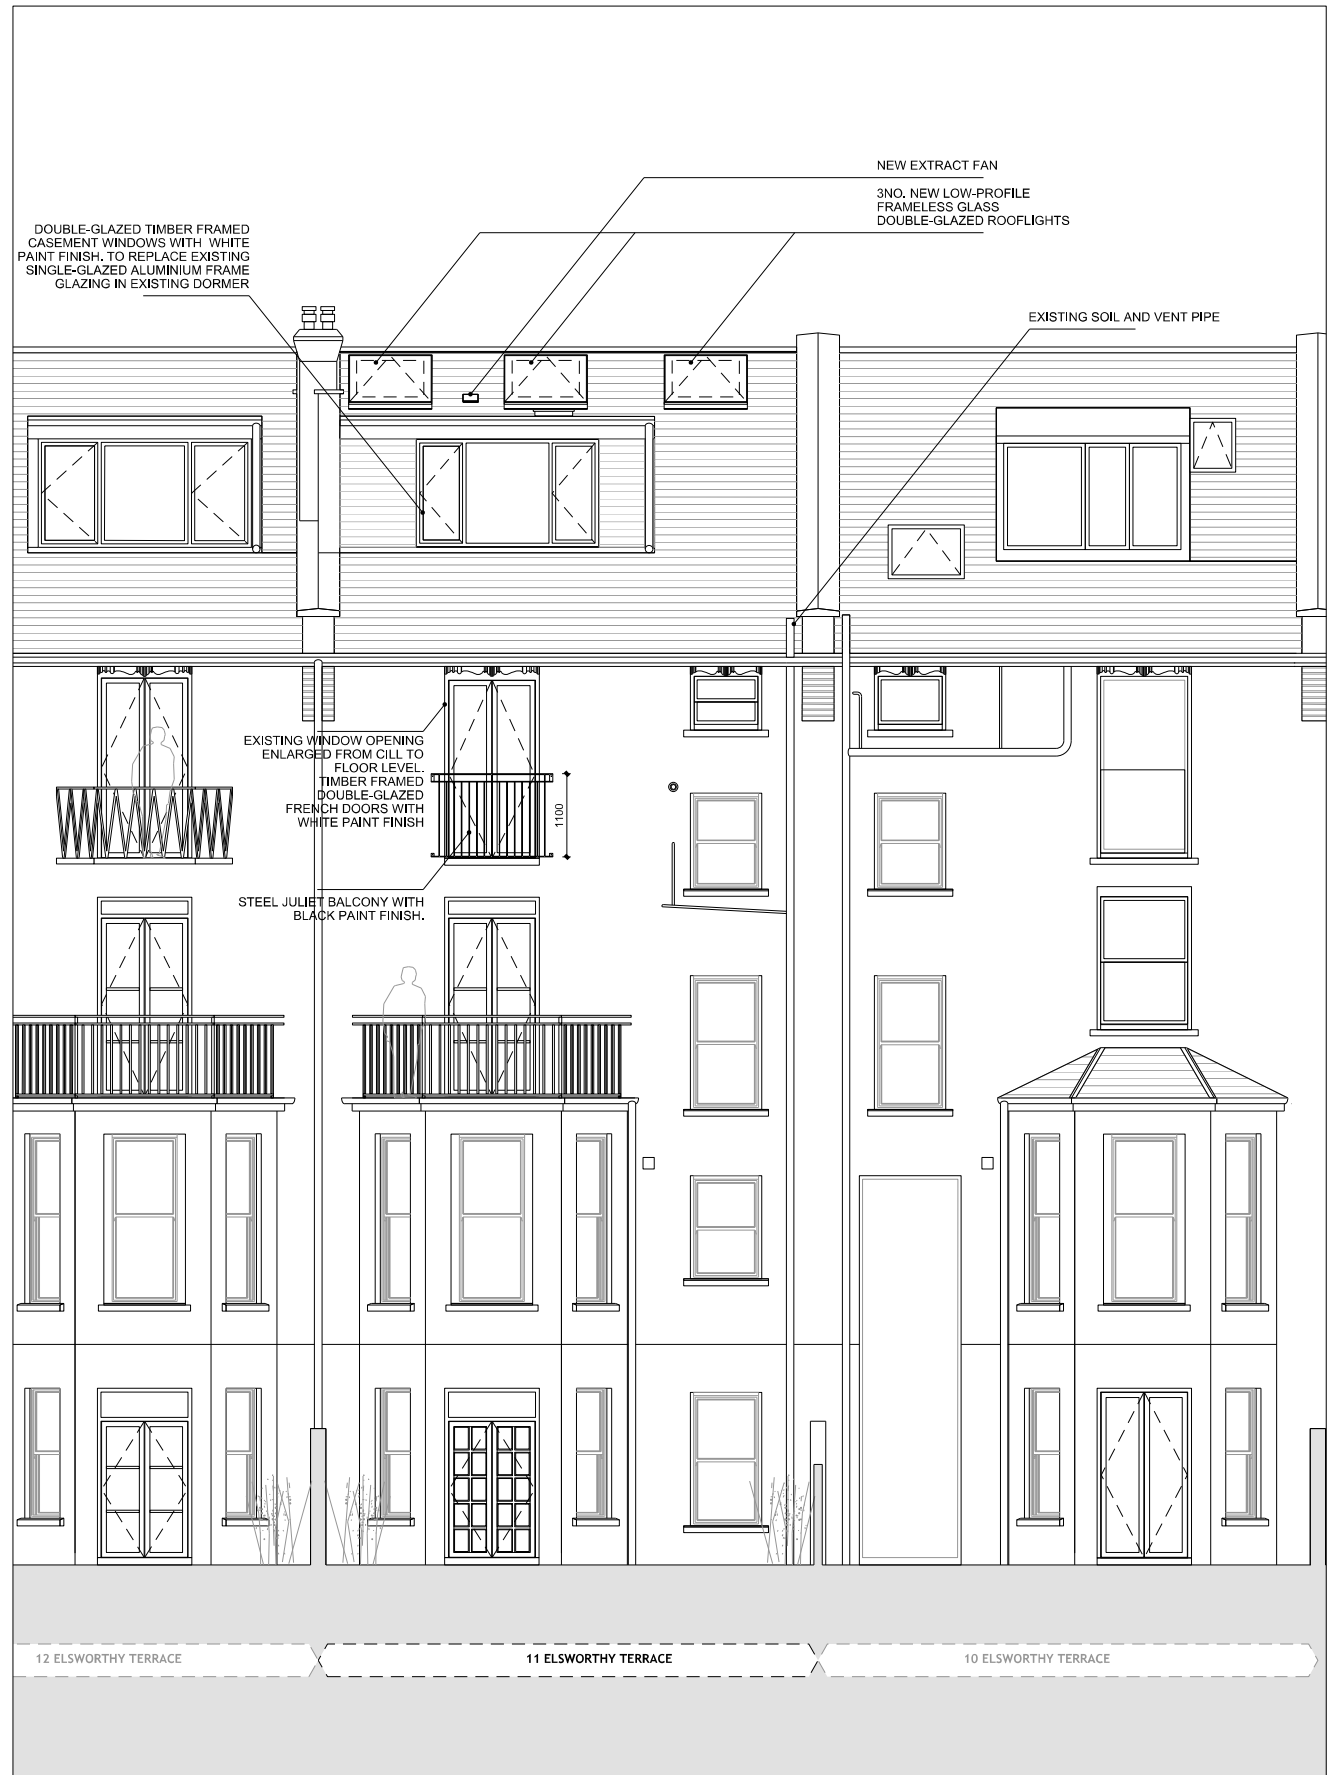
NEW EXTRACT FAN

3NO. NEW LOW-PROFILE FRAMELESS GLASS DOUBLE-GLAZED ROOFLIGHTS

DOUBLE-GLAZED TIMBER FRAMED CASEMENT WINDOWS WITH WHITE PAINT FINISH. TO REPLACE EXISTING SINGLE-GLAZED ALUMINIUM FRAME GLAZING IN EXISTING DORMER

EXISTING SOIL AND VENT PIPE

EXISTING WINDOW OPENING ENLARGED FROM CILL TO FLOOR LEVEL. TIMBER FRAMED DOUBLE-GLAZED FRENCH DOORS WITH WHITE PAINT FINISH

1100

STEEL JULIET BALCONY WITH BLACK PAINT FINISH.

12 ELSWORTHY TERRACE

11 ELSWORTHY TERRACE

10 ELSWORTHY TERRACE